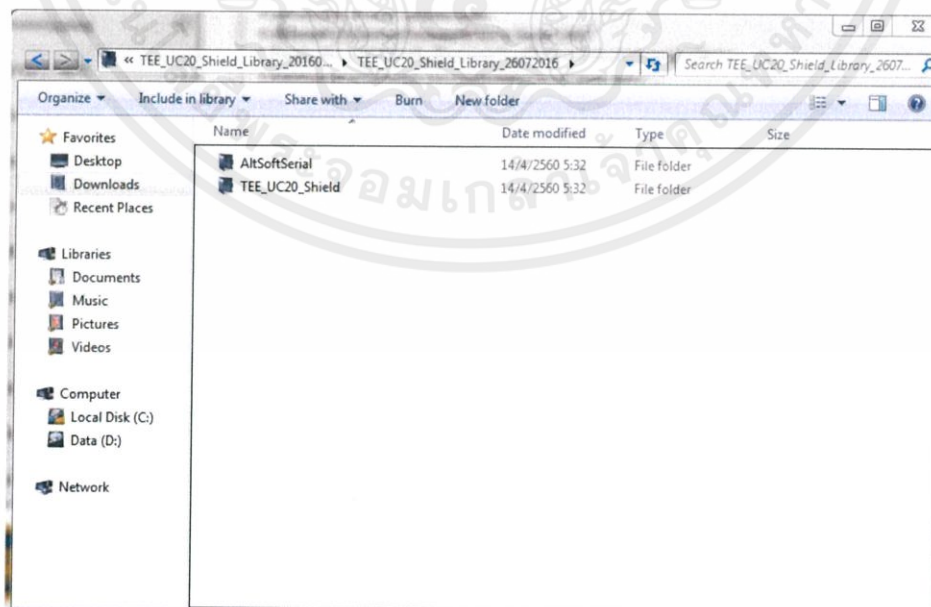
« TEE_UC20_Shield_Library_20160... ▸ TEE_UC20_Shield_Library_26072016 ▸

Search TEE_UC20_Shield_Library_2607...

Organize ▾ Include in library ▾ Share with ▾ Burn New folder

☆ Favorites
Desktop
Downloads
Recent Places

Libraries
Documents
Music
Pictures
Videos

Computer
Local Disk (C:)
Data (D:)

Network

| Name | Date modified | Type | Size |
|---|---|---|---|
| AltSoftSerial | 14/4/2560 5:32 | File folder | |
| TEE_UC20_Shield | 14/4/2560 5:32 | File folder | |

อมเกล้า